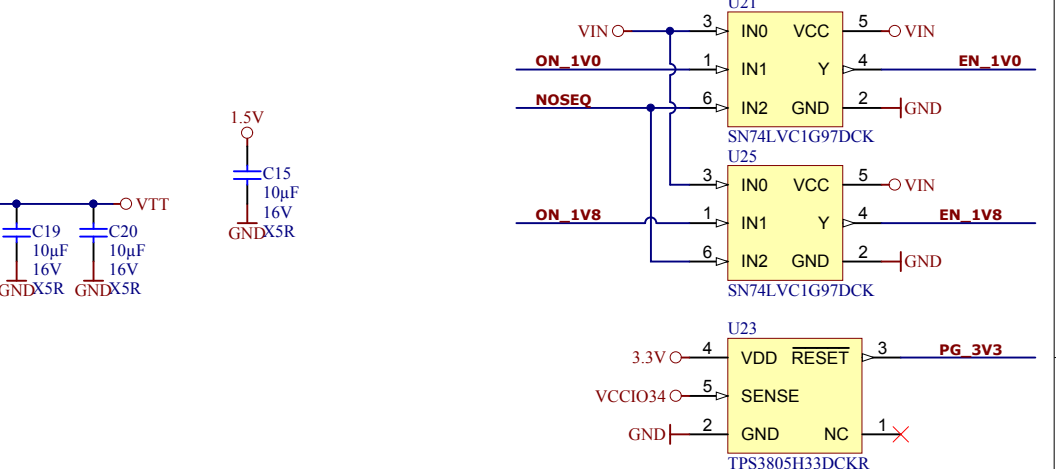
U21
VIN
3
IN0
VCC
5
VIN
ON_1V0
1
IN1
Y
4
EN_1V0
NOSEQ
6
IN2
GND
2
GND
SN74LVC1G97DCK

1.5V
C15
10µF
16V
GND X5R

U25
3
IN0
VCC
5
VIN
VTT
ON_1V8
1
IN1
Y
4
EN_1V8
6
IN2
GND
2
GND
SN74LVC1G97DCK

C19
10µF
16V
GND X5R
C20
10µF
16V
GND X5R

U23
3.3V
4
VDD
$\overline{RESET}$
3
PG_3V3
VCCIO34
5
SENSE
GND
2
GND
NC
1
TPS3805H33DCKR